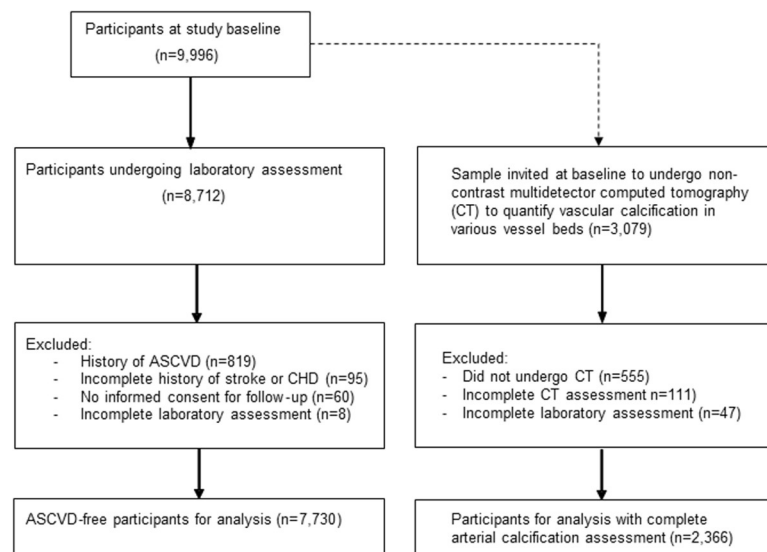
Participants at study baseline
(n=9,996)

Participants undergoing laboratory assessment
(n=8,712)

Excluded:
- History of ASCVD (n=819)
- Incomplete history of stroke or CHD (n=95)
- No informed consent for follow-up (n=60)
- Incomplete laboratory assessment (n=8)

ASCVD-free participants for analysis (n=7,730)

Sample invited at baseline to undergo non-contrast multidetector computed tomography (CT) to quantify vascular calcification in various vessel beds (n=3,079)

Excluded:
- Did not undergo CT (n=555)
- Incomplete CT assessment n=111)
- Incomplete laboratory assessment (n=47)

Participants for analysis with complete arterial calcification assessment (n=2,366)